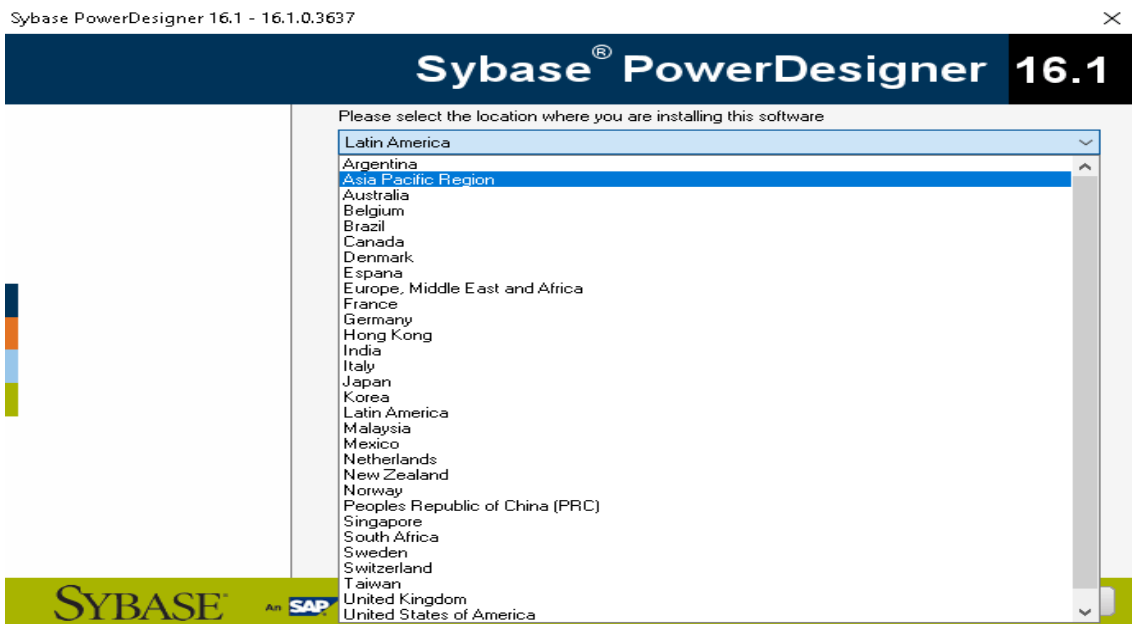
Sybase PowerDesigner 16.1 - 16.1.0.3637

Sybase® PowerDesigner 16.1

Please select the location where you are installing this software

Latin America

Argentina
Asia Pacific Region
Australia
Belgium
Brazil
Canada
Denmark
Espana
Europe, Middle East and Africa
France
Germany
Hong Kong
India
Italy
Japan
Korea
Latin America
Malaysia
Mexico
Netherlands
New Zealand
Norway
Peoples Republic of China (PRC)
Singapore
South Africa
Sweden
Switzerland
Taiwan
United Kingdom
United States of America

SYBASE An SAP